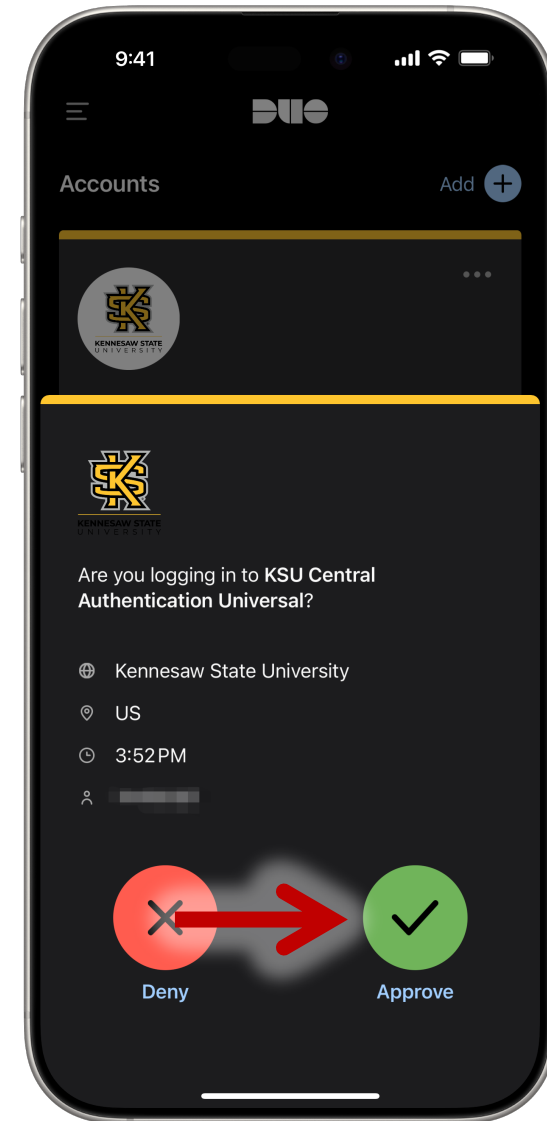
9:41

DUO

Accounts

Add

KENNESAW STATE UNIVERSITY

KENNESAW STATE UNIVERSITY

Are you logging in to **KSU Central Authentication Universal**?

Kennesaw State University

US

3:52 PM

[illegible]

Deny

Approve